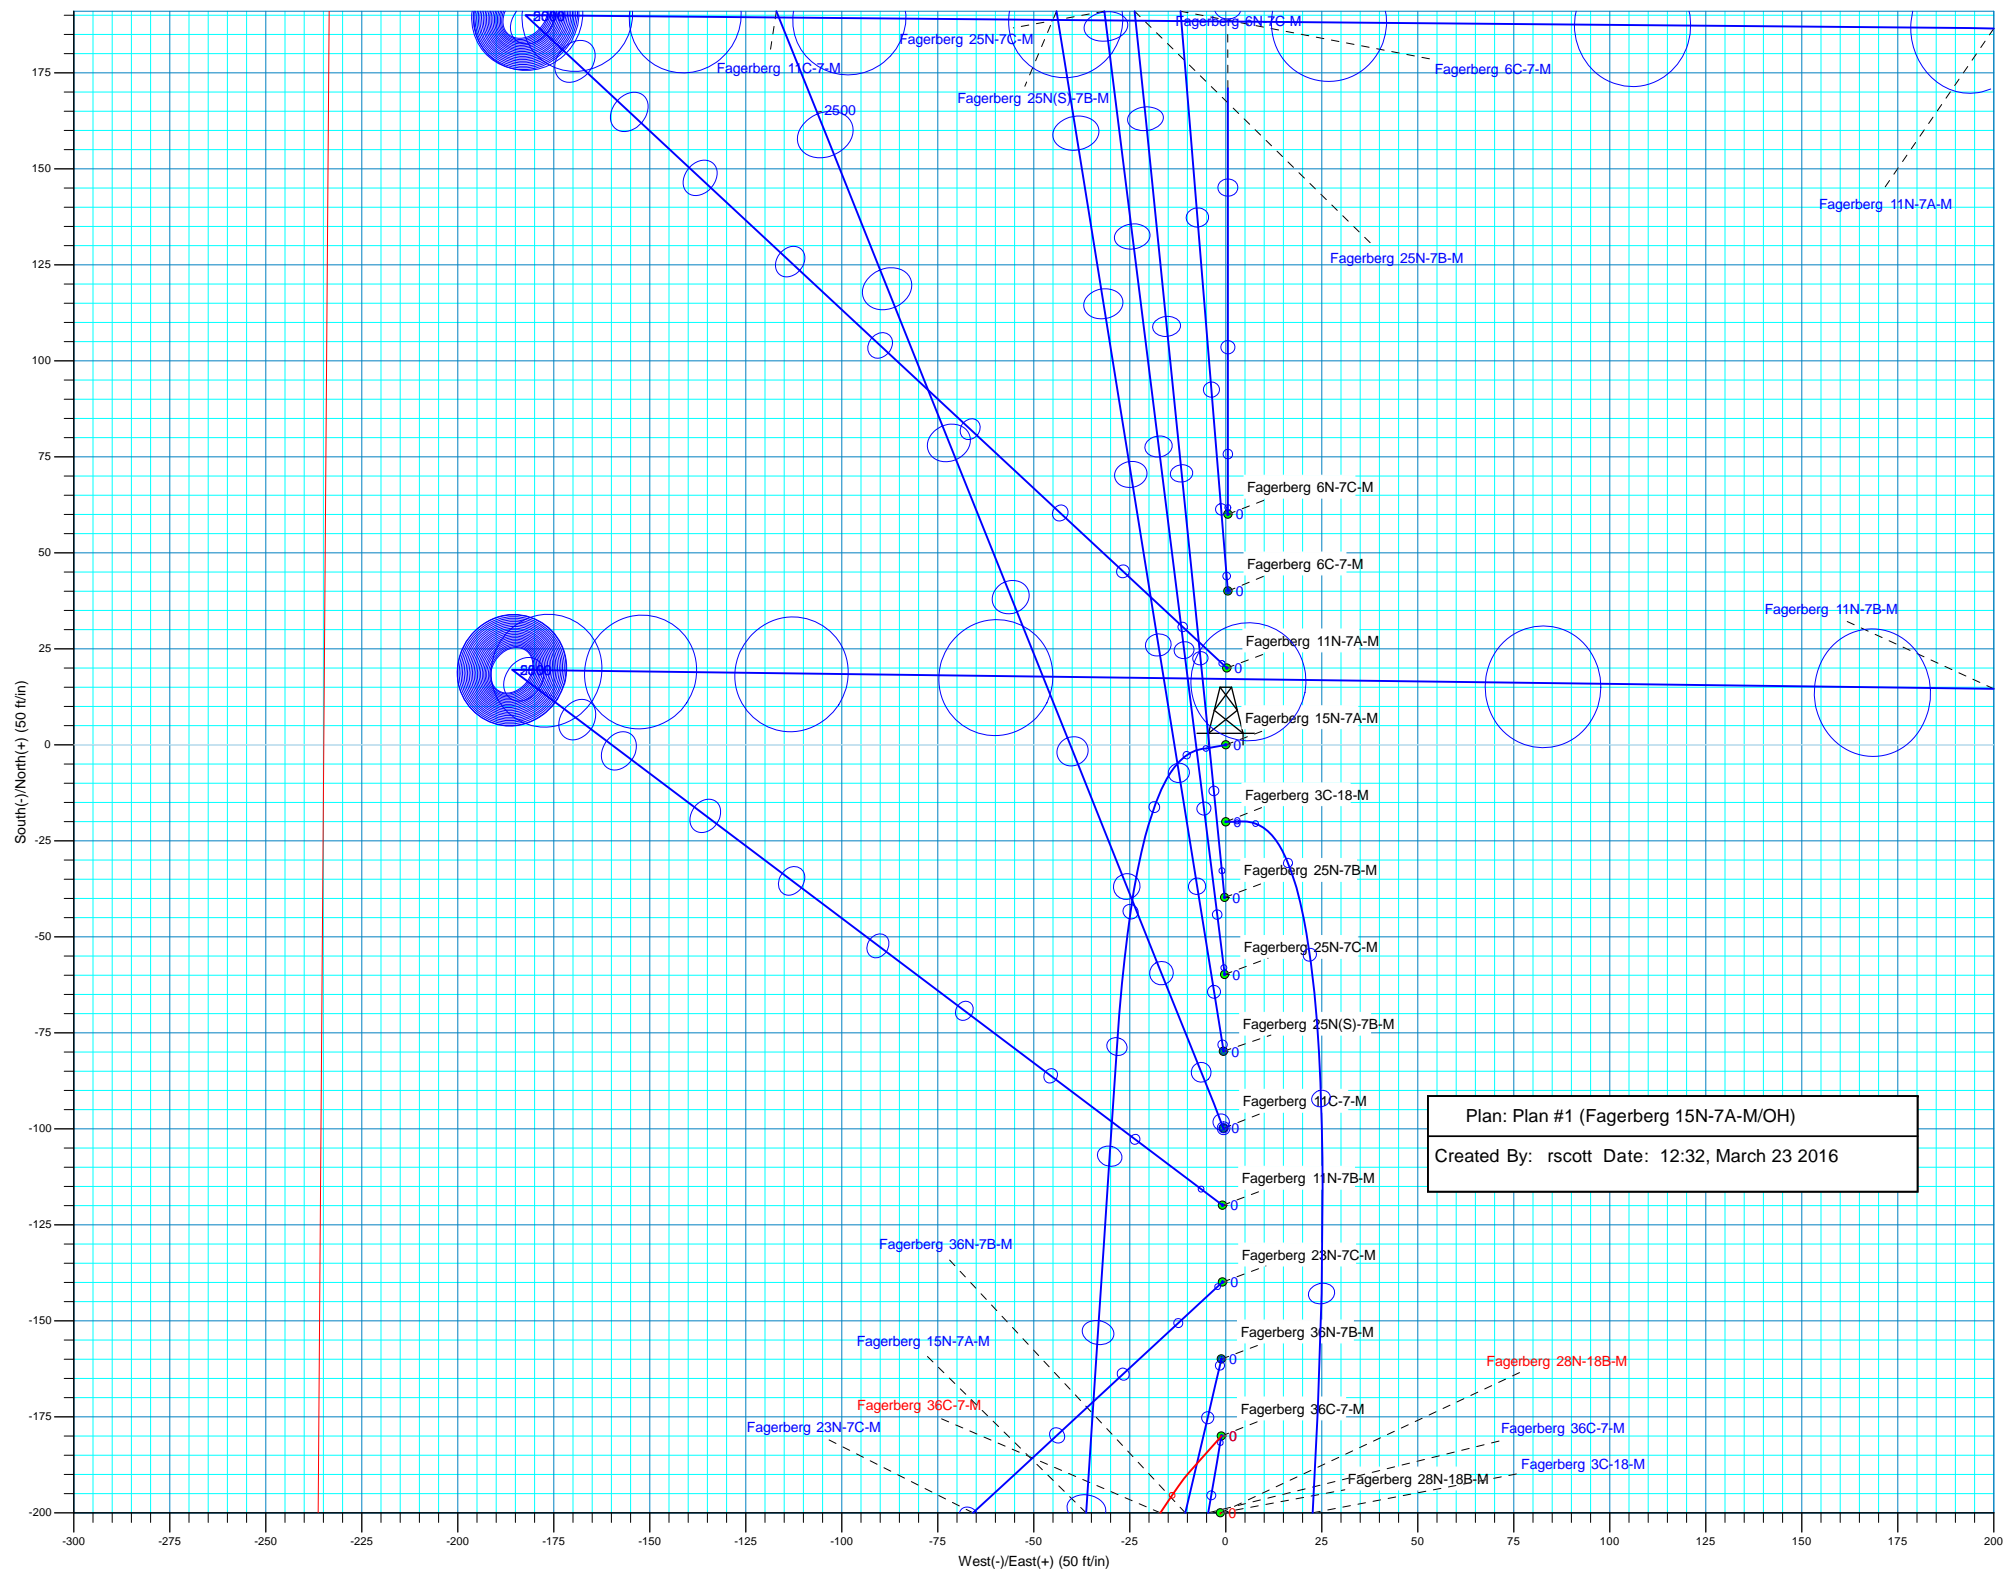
Fagerberg 6N-7C-M
Fagerberg 25N-7C-M
Fagerberg 6C-7-M
Fagerberg 11C-7-M
Fagerberg 25N(S)-7B-M
2500
5000
Fagerberg 11N-7A-M
Fagerberg 25N-7B-M
Fagerberg 6N-7C-M
Fagerberg 6C-7-M
Fagerberg 11N-7B-M
Fagerberg 11N-7A-M
5000
Fagerberg 15N-7A-M
Fagerberg 3C-18-M
Fagerberg 25N-7B-M
Fagerberg 25N-7C-M
Fagerberg 25N(S)-7B-M
Fagerberg 11C-7-M
Fagerberg 11N-7B-M
Fagerberg 36N-7B-M
Fagerberg 23N-7C-M
Fagerberg 15N-7A-M
Fagerberg 36N-7B-M
Fagerberg 28N-18B-M
Fagerberg 36C-7-M
Fagerberg 36C-7-M
Fagerberg 23N-7C-M
Fagerberg 36C-7-M
Fagerberg 3C-18-M
Fagerberg 28N-18B-M
0
0
0
0
0
0
0
0
0
0
0
0
0
0
0

| Plan: Plan #1 (Fagerberg 15N-7A-M/OH) |
|---|
| Created By: rscott Date: 12:32, March 23 2016 |

175
150
125
100
75
50
25
0
-25
-50
-75
-100
-125
-150
-175
-200
South(-)/North(+) (50 ft/in)

-300 -275 -250 -225 -200 -175 -150 -125 -100 -75 -50 -25 0 25 50 75 100 125 150 175 200
West(-)/East(+) (50 ft/in)